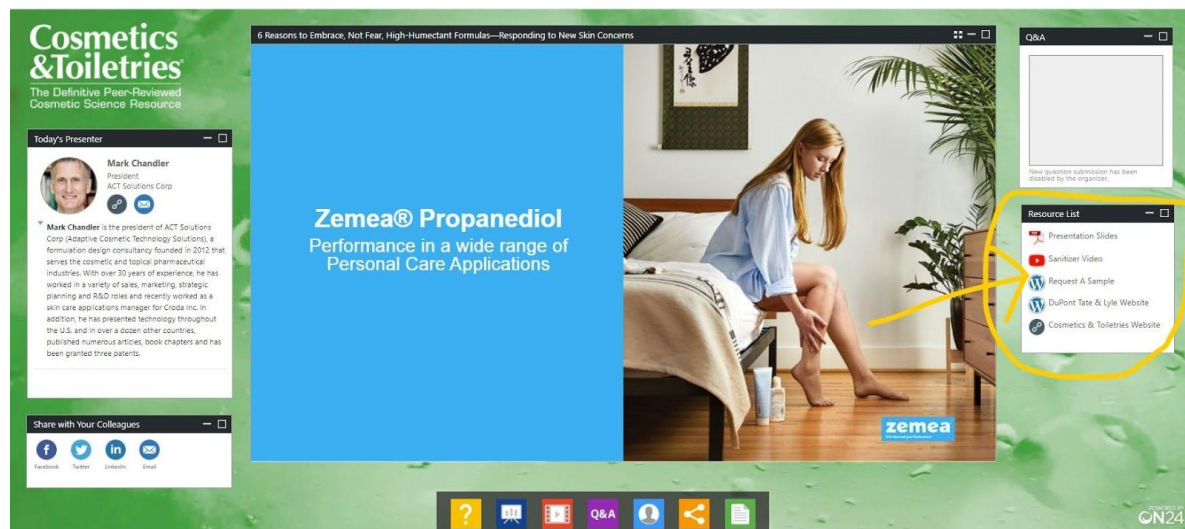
Cosmetics &Toiletries

The Definitive Peer-Reviewed Cosmetic Science Resource

Today's Presenter

Mark Chandler
President
ACT Solutions Corp

Mark Chandler is the president of ACT Solutions Corp (Adaptive Cosmetic Technology Solutions), a formulation design consultancy founded in 2012 that serves the cosmetic and topical pharmaceutical industries. With over 30 years of experience, he has worked in a variety of sales, marketing, strategic planning and R&D roles and recently worked as a skin care applications manager for Croda Inc. In addition, he has presented technology throughout the U.S. and in over a dozen other countries, published numerous articles, book chapters and has been granted three patents.

Share with Your Colleagues

Facebook Twitter LinkedIn Email

6 Reasons to Embrace, Not Fear, High-Humectant Formulas—Responding to New Skin Concerns

Zemea® Propanediol
Performance in a wide range of Personal Care Applications

zemea

Q&A

New question submission has been disabled by the organizer.

Resource List

Presentation Slides
Sanitizer Video
Request A Sample
DuPont Tate & Lyle Website
Cosmetics & Toiletries Website

?
Q&A

POWERED BY ON24